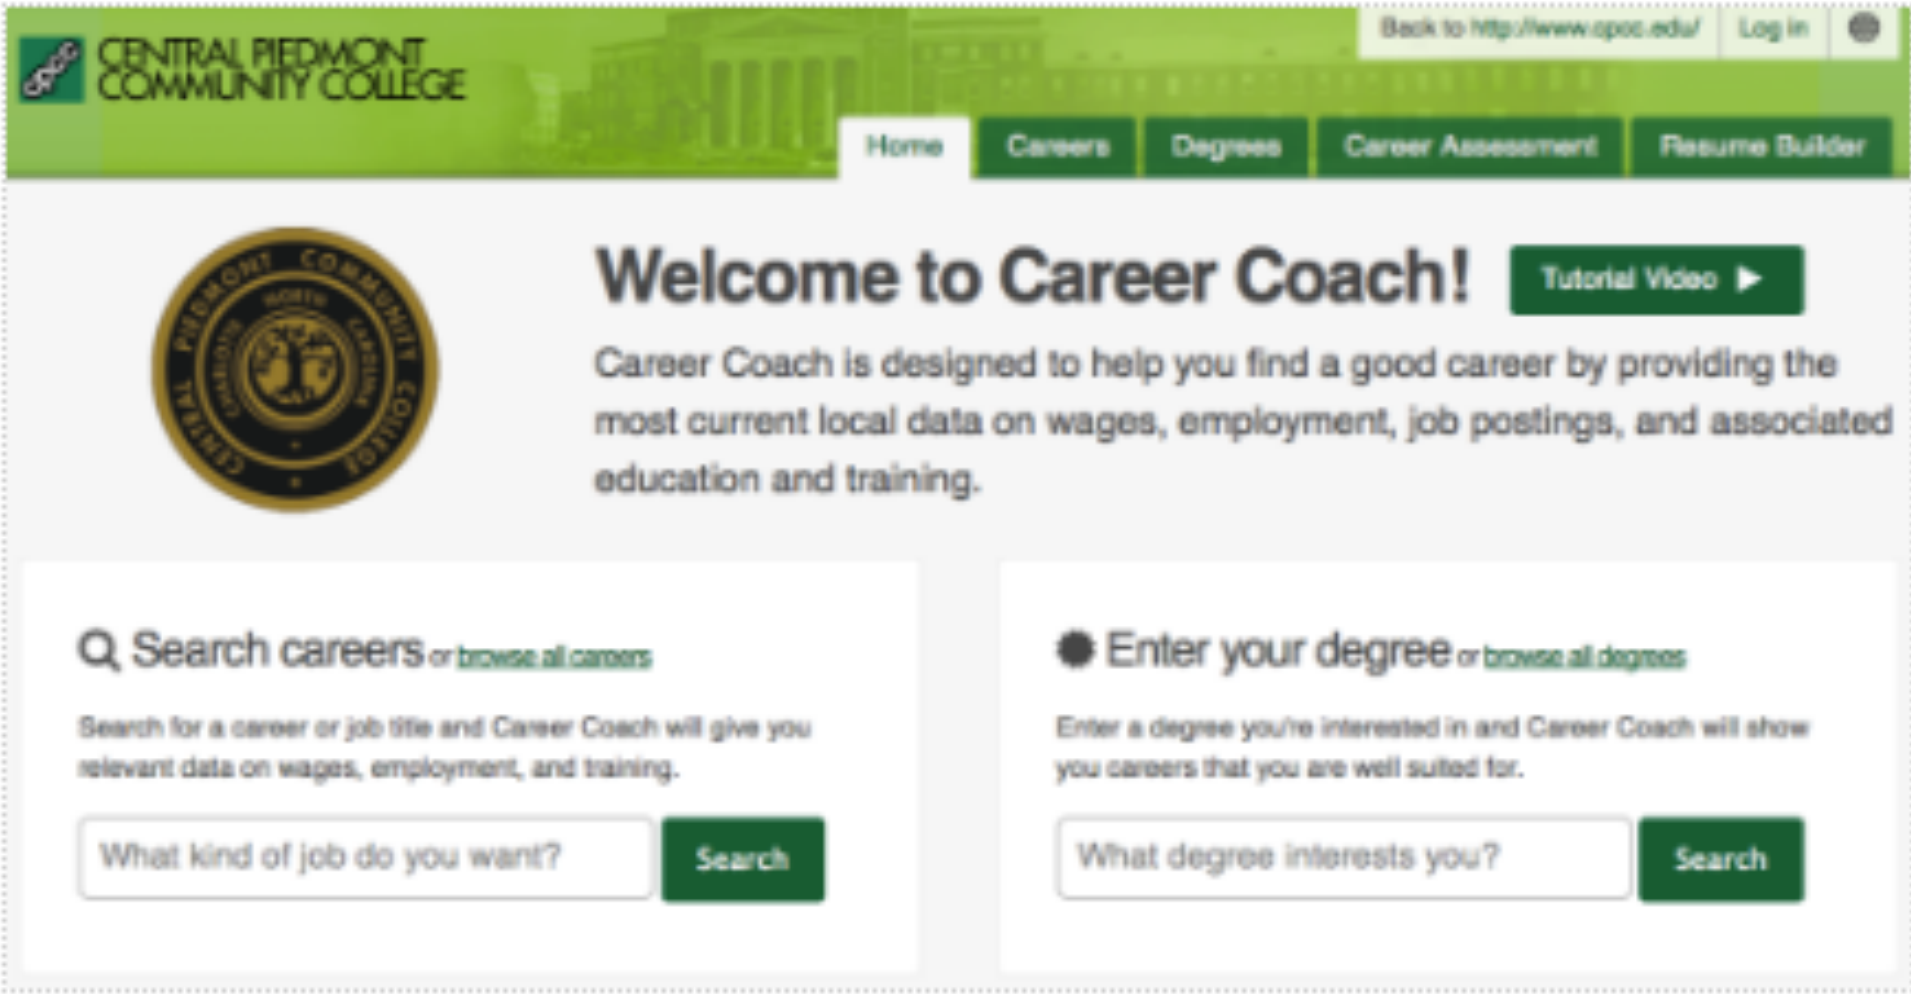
cpcc CENTRAL PIEDMONT COMMUNITY COLLEGE

Back to http://www.cpcc.edu/ Log in

Home Careers Degrees Career Assessment Resume Builder

CENTRAL PIEDMONT COMMUNITY COLLEGE CHARLOTTE NORTH CAROLINA

Welcome to Career Coach!

Tutorial Video

Career Coach is designed to help you find a good career by providing the most current local data on wages, employment, job postings, and associated education and training.

Search careers or browse all careers

Search for a career or job title and Career Coach will give you relevant data on wages, employment, and training.

What kind of job do you want?

Search

Enter your degree or browse all degrees

Enter a degree you're interested in and Career Coach will show you careers that you are well suited for.

What degree interests you?

Search